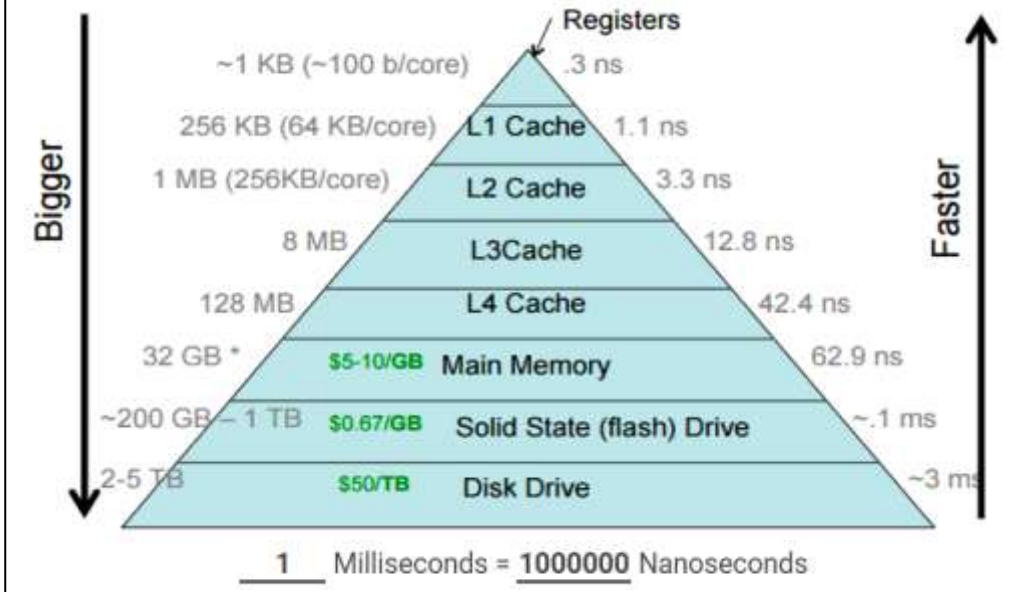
Bigger

Registers

~1 KB (~100 b/core) .3 ns

256 KB (64 KB/core) L1 Cache 1.1 ns

1 MB (256KB/core) L2 Cache 3.3 ns

8 MB L3Cache 12.8 ns

128 MB L4 Cache 42.4 ns

32 GB * $5-10/GB Main Memory 62.9 ns

~200 GB – 1 TB $0.67/GB Solid State (flash) Drive ~.1 ms

2-5 TB $50/TB Disk Drive ~3 ms

Faster

1 Milliseconds = 1000000 Nanoseconds